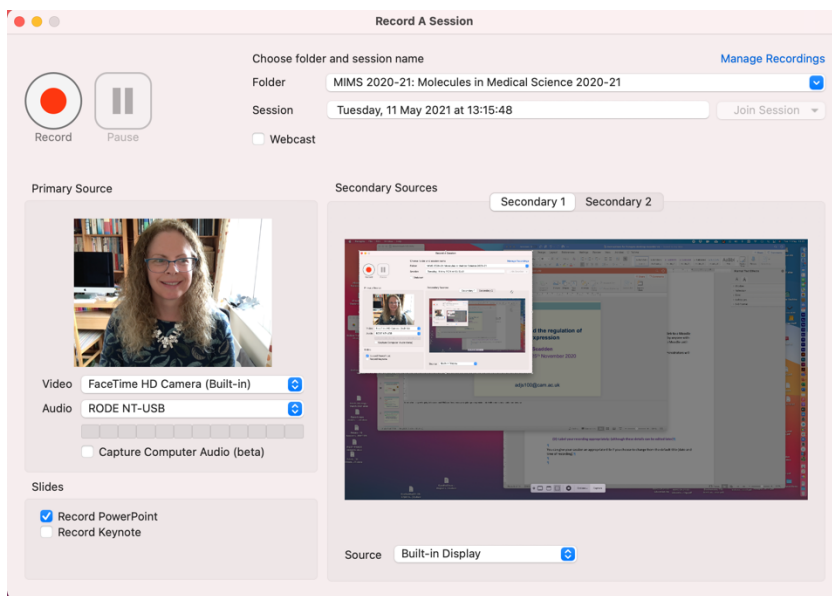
Record A Session

Record

Pause

Choose folder and session name

Manage Recordings

Folder MIMS 2020-21: Molecules in Medical Science 2020-21

Session Tuesday, 11 May 2021 at 13:15:48

Join Session

Webcast

Primary Source

Video FaceTime HD Camera (Built-in)

Audio RODE NT-USB

Capture Computer Audio (beta)

Slides

Record PowerPoint

Record Keynote

Secondary Sources

Secondary 1 Secondary 2

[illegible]

Source Built-in Display